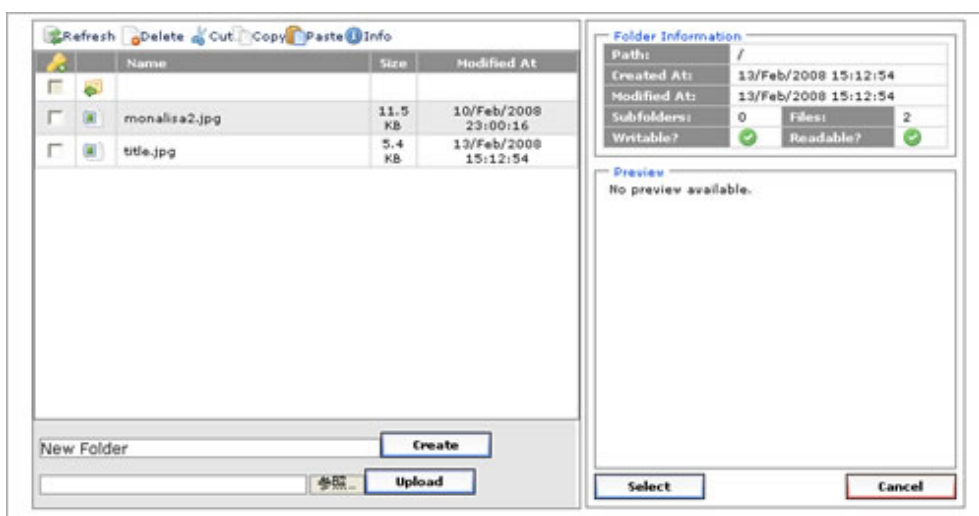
Refresh Delete Cut Copy Paste Info

| | | Name | Size | Modified At |
|---|---|---|---|---|
| | | | | |
| | | monalisa2.jpg | 11.5 KB | 10/Feb/2008 23:00:16 |
| | | title.jpg | 5.4 KB | 13/Feb/2008 15:12:54 |

New Folder
Create
参照...
Upload

Folder Information

| Path: | / | | |
|---|---|---|---|
| Created At: | 13/Feb/2008 15:12:54 | | |
| Modified At: | 13/Feb/2008 15:12:54 | | |
| Subfolders: | 0 | Files: | 2 |
| Writable? | | Readable? | |

Preview
No preview available.

Select
Cancel